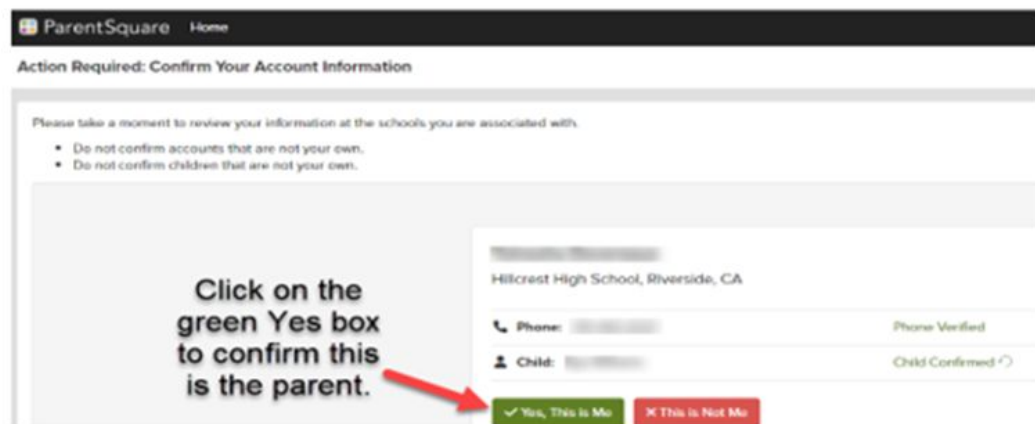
ParentSquare Home

Action Required: Confirm Your Account Information

Please take a moment to review your information at the schools you are associated with.

- Do not confirm accounts that are not your own.
- Do not confirm children that are not your own.

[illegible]

Hillcrest High School, Riverside, CA

Phone: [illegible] Phone Verified

Child: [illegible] Child Confirmed

Click on the green Yes box to confirm this is the parent.

✓ Yes, This is Me ✗ This is Not Me